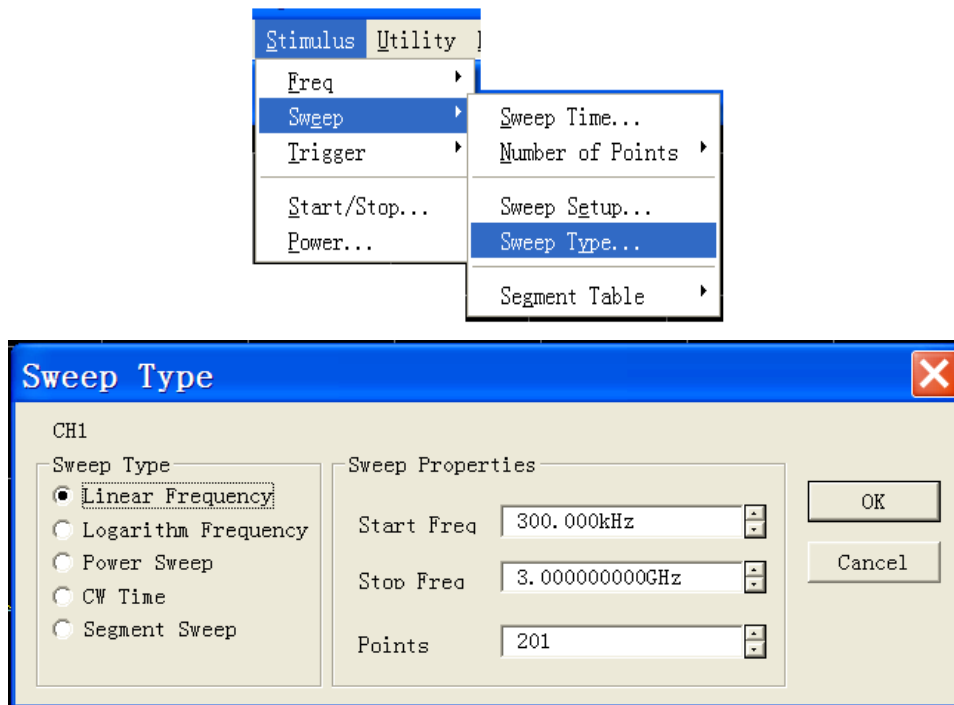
Stimulus Utility

Freq
Sweep
Trigger
Start/Stop...
Power...

Sweep Time...
Number of Points
Sweep Setup...
Sweep Type...
Segment Table

Sweep Type

CH1

Sweep Type
Linear Frequency
Logarithm Frequency
Power Sweep
CW Time
Segment Sweep

Sweep Properties
Start Freq 300.000kHz
Stop Freq 3.000000000GHz
Points 201

OK
Cancel